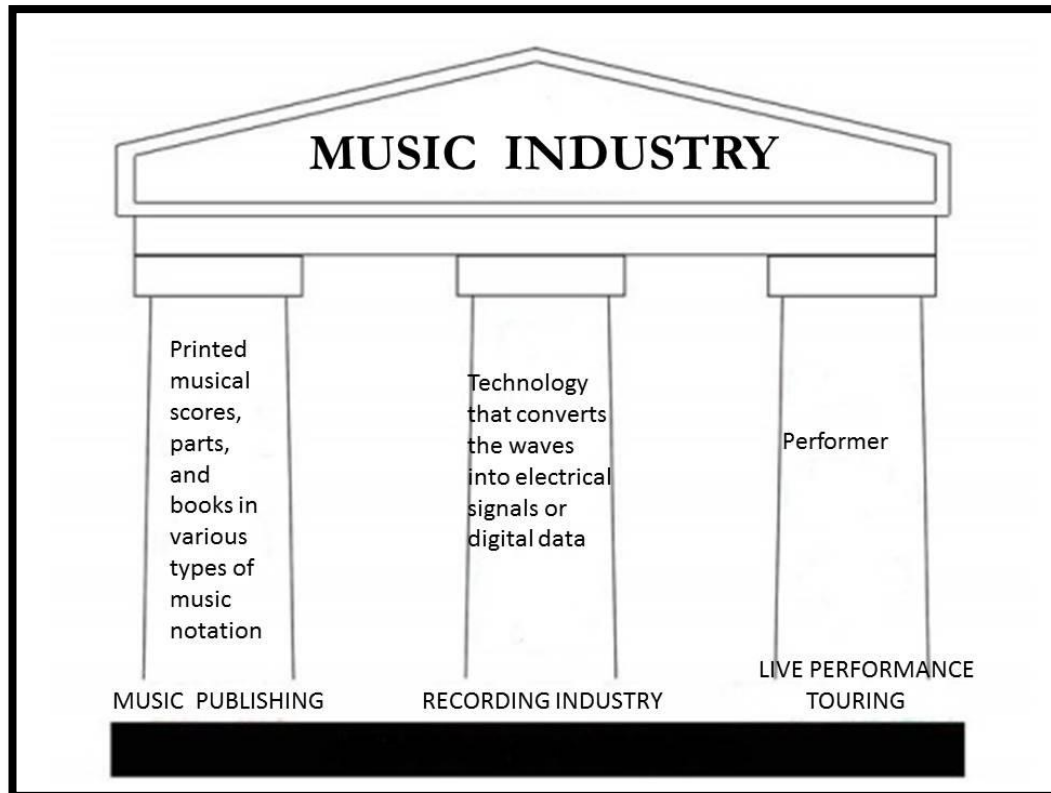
MUSIC INDUSTRY

Printed musical scores, parts, and books in various types of music notation

Technology that converts the waves into electrical signals or digital data

Performer

MUSIC PUBLISHING

RECORDING INDUSTRY

LIVE PERFORMANCE TOURING